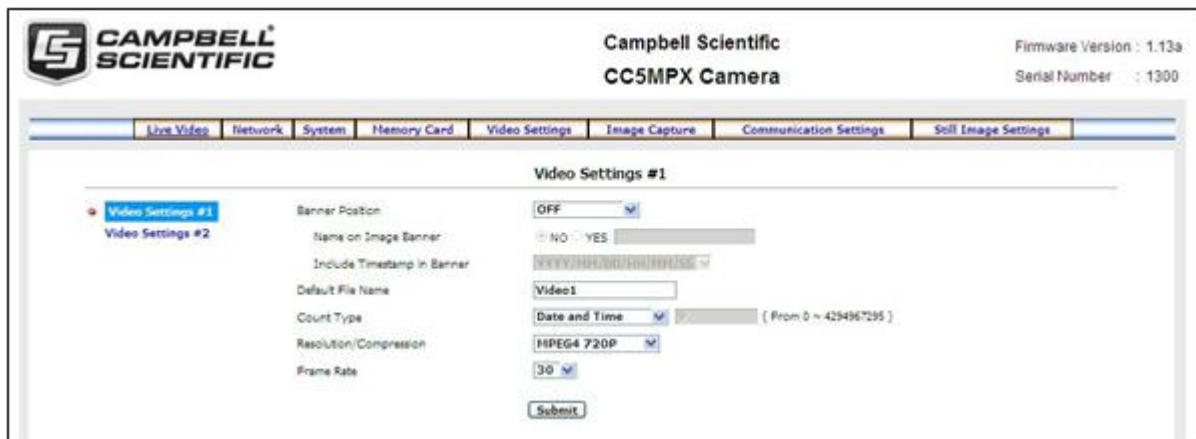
CAMPBELL SCIENTIFIC

Campbell Scientific
CC5MPX Camera

Firmware Version : 1.13a
Serial Number : 1300

Live Video | Network | System | Memory Card | Video Settings | Image Capture | Communication Settings | Still Image Settings

Video Settings #1

Video Settings #1
Video Settings #2

Banner Position: OFF
Name on Image Banner: NO YES
Include Timestamp in Banner: YYYY/MM/DD/HH:MM:SS
Default File Name: Video1
Count Type: Date and Time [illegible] ( From 0 ~ 4294967295 )
Resolution/Compression: MPEG4 720P
Frame Rate: 30

Submit